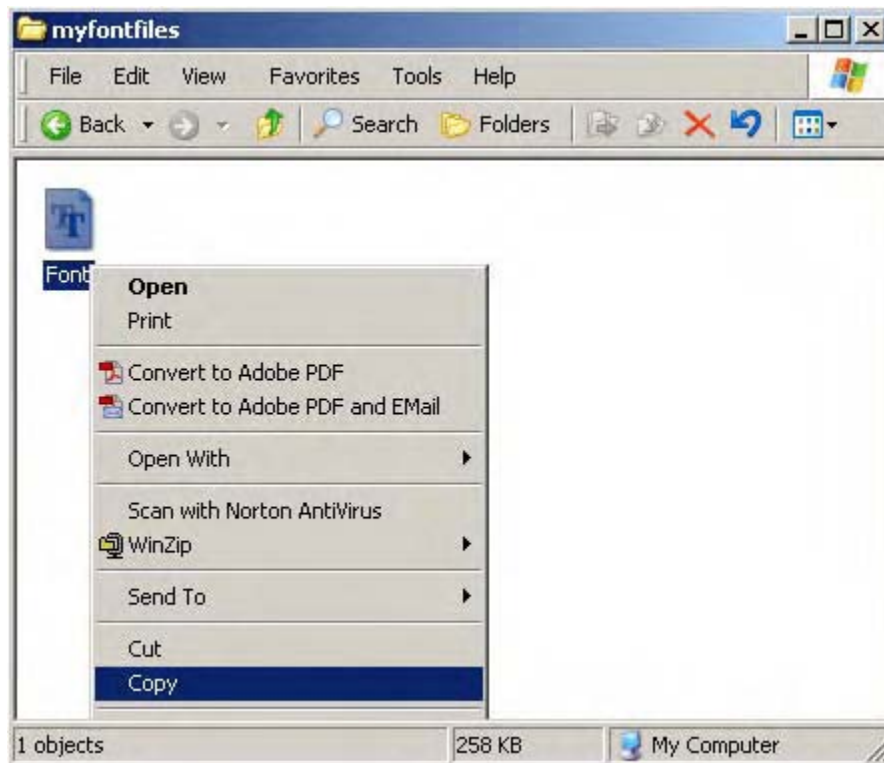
myfontfiles

File Edit View Favorites Tools Help

Back Search Folders

Font

Open
Print

Convert to Adobe PDF
Convert to Adobe PDF and EMail

Open With

Scan with Norton AntiVirus
WinZip

Send To

Cut
Copy

1 objects 258 KB My Computer